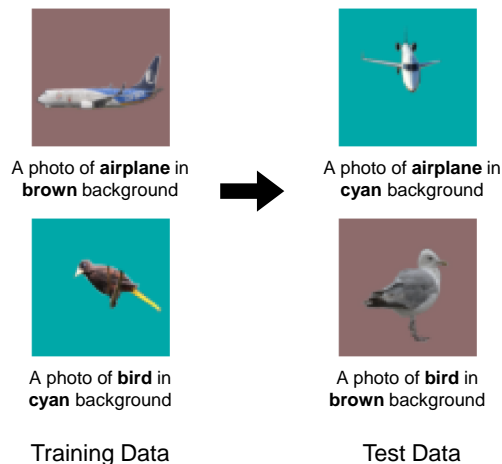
A photo of **airplane** in **brown** background

A photo of **bird** in **cyan** background

Training Data

A photo of **airplane** in **cyan** background

A photo of **bird** in **brown** background

Test Data